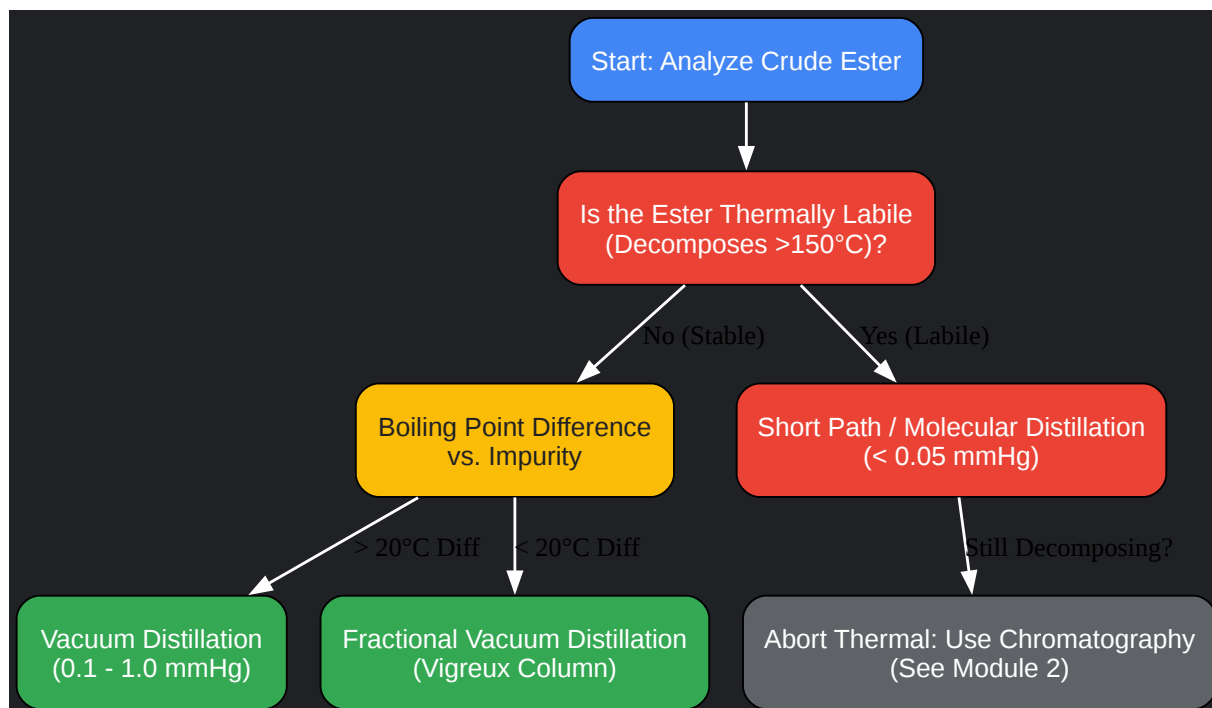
Start: Analyze Crude Ester

Is the Ester Thermally Labile (Decomposes >150°C)?

No (Stable)

Yes (Labile)

Boiling Point Difference vs. Impurity

Short Path / Molecular Distillation (< 0.05 mmHg)

> 20°C Diff

< 20°C Diff

Still Decomposing?

Vacuum Distillation (0.1 - 1.0 mmHg)

Fractional Vacuum Distillation (Vigreux Column)

Abort Thermal: Use Chromatography (See Module 2)